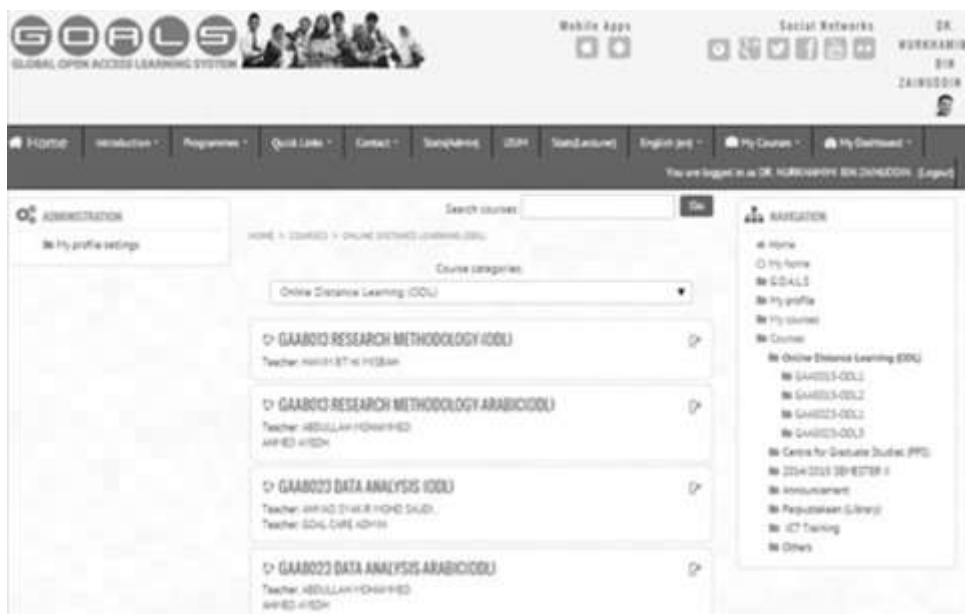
GOALS
GLOBAL OPEN ACCESS LEARNING SYSTEM

Mobile Apps

Social Networks

DR. NURKHAMIMI BIN ZAINUDDIN

Home | Introduction | Programmes | Quick Links | Contact | Stats(Admin) | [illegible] | Stats(Lecturer) | English (en) | My Courses | My Dashboard

You are logged in as DR. NURKHAMIMI BIN ZAINUDDIN (Logout)

ADMINISTRATION
My profile settings

Search courses: Go

HOME > COURSES > ONLINE DISTANCE LEARNING (ODL)

Course categories:
Online Distance Learning (ODL)

GAA8013 RESEARCH METHODOLOGY (ODL)
Teacher: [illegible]

GAA8013 RESEARCH METHODOLOGY ARABIC(ODL)
Teacher: ABDULLAH MOHAMMED AHMED AYEDH

GAA8023 DATA ANALYSIS (ODL)
Teacher: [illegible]
Teacher: GOAL CARE ADMIN

GAA8023 DATA ANALYSIS ARABIC(ODL)
Teacher: ABDULLAH MOHAMMED AHMED AYEDH

NAVIGATION
Home
My home
G.O.A.L.S
My profile
My courses
Courses
Online Distance Learning (ODL)
GAA8013-ODL1
GAA8013-ODL2
GAA8023-ODL1
GAA8023-ODL3
Centre for Graduate Studies (PPS)
2014/2015 SEMESTER II
Announcement
Perpustakaan (Library)
ICT Training
Others